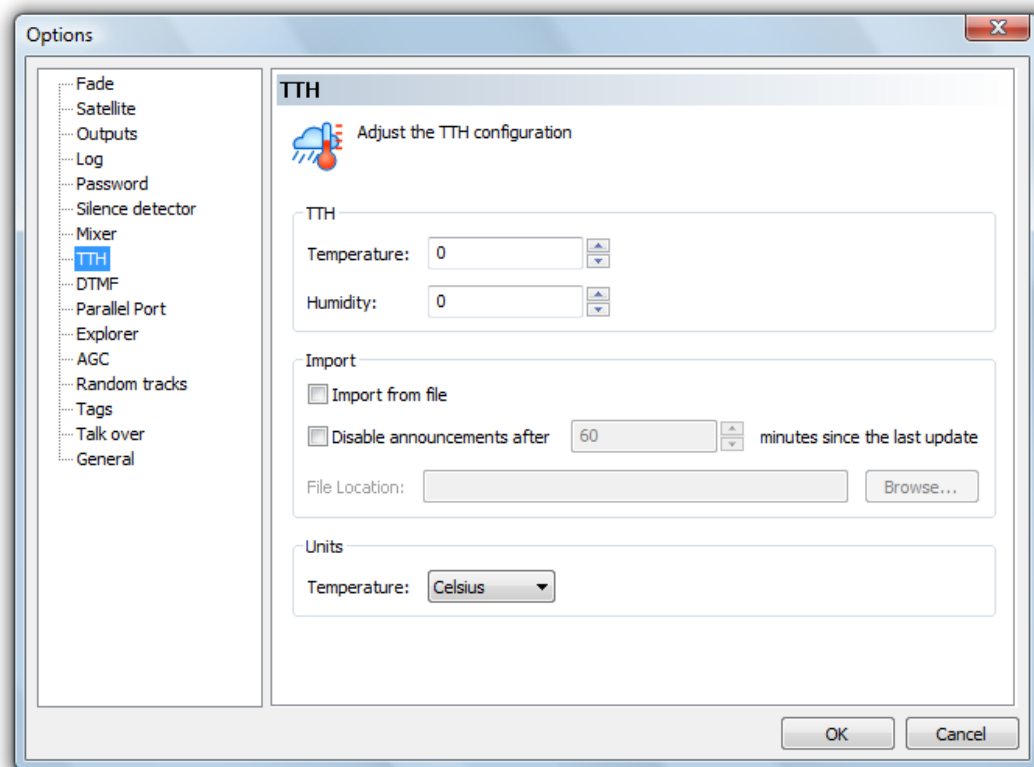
Options

Fade
Satellite
Outputs
Log
Password
Silence detector
Mixer
TTH
DTMF
Parallel Port
Explorer
AGC
Random tracks
Tags
Talk over
General

TTH

Adjust the TTH configuration

TTH

Temperature: 0

Humidity: 0

Import

Import from file

Disable announcements after 60 minutes since the last update

File Location: Browse...

Units

Temperature: Celsius

OK Cancel